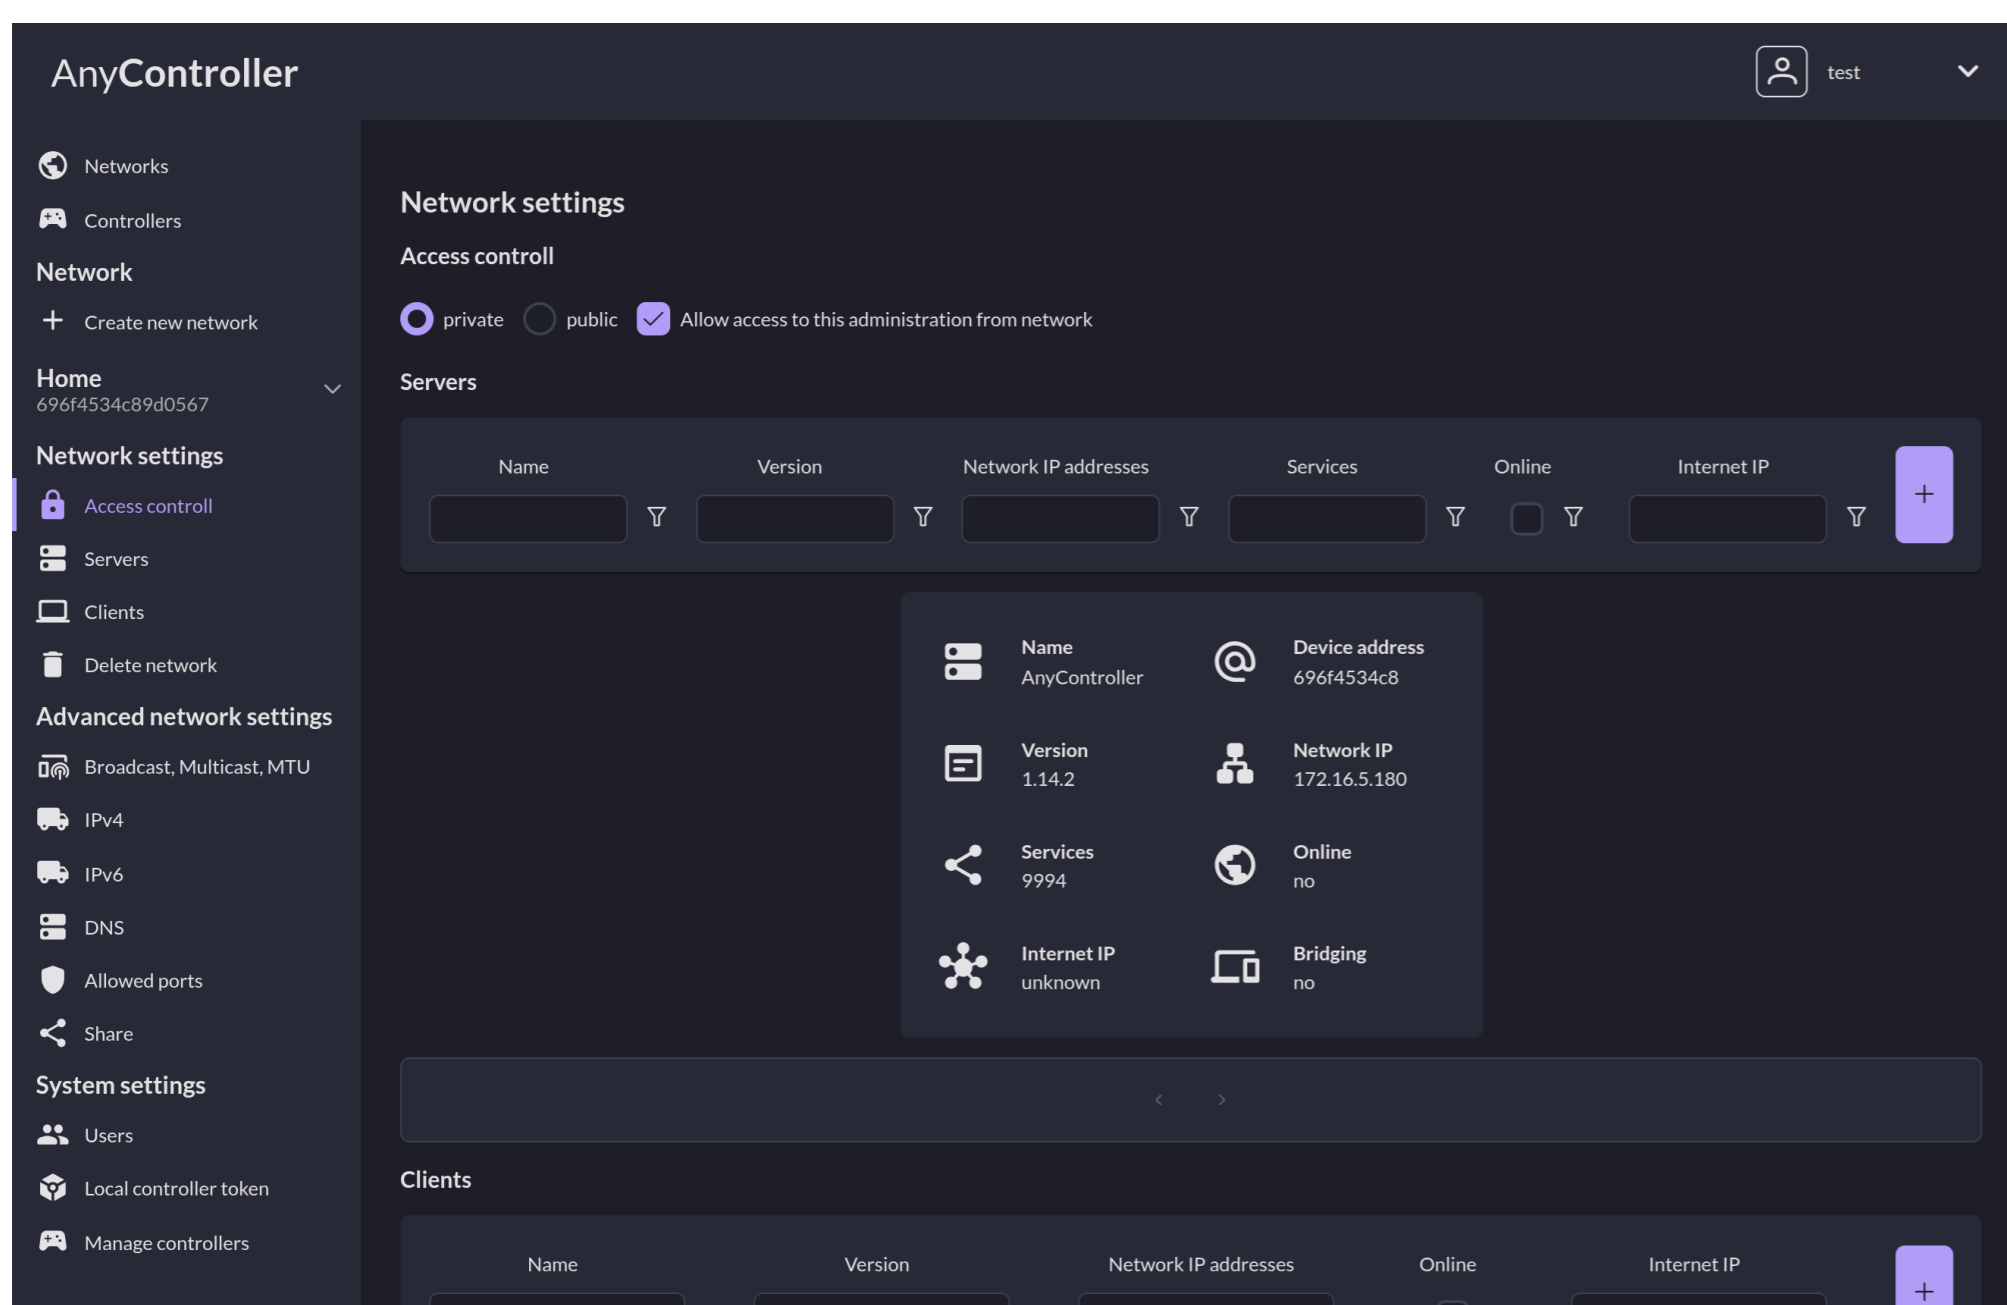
AnyController

test

Networks

Controllers

Network

+ Create new network

Home
696f4534c89d0567

Network settings

Access controll

Servers

Clients

Delete network

Advanced network settings

Broadcast, Multicast, MTU

IPv4

IPv6

DNS

Allowed ports

Share

System settings

Users

Local controller token

Manage controllers

Network settings

Access controll

private public Allow access to this administration from network

Servers

| Name | Version | Network IP addresses | Services | Online | Internet IP |
|---|---|---|---|---|---|

+

Name
AnyController

Device address
696f4534c8

Version
1.14.2

Network IP
172.16.5.180

Services
9994

Online
no

Internet IP
unknown

Bridging
no

‹ ›

Clients

| Name | Version | Network IP addresses | Online | Internet IP |
|---|---|---|---|---|

+